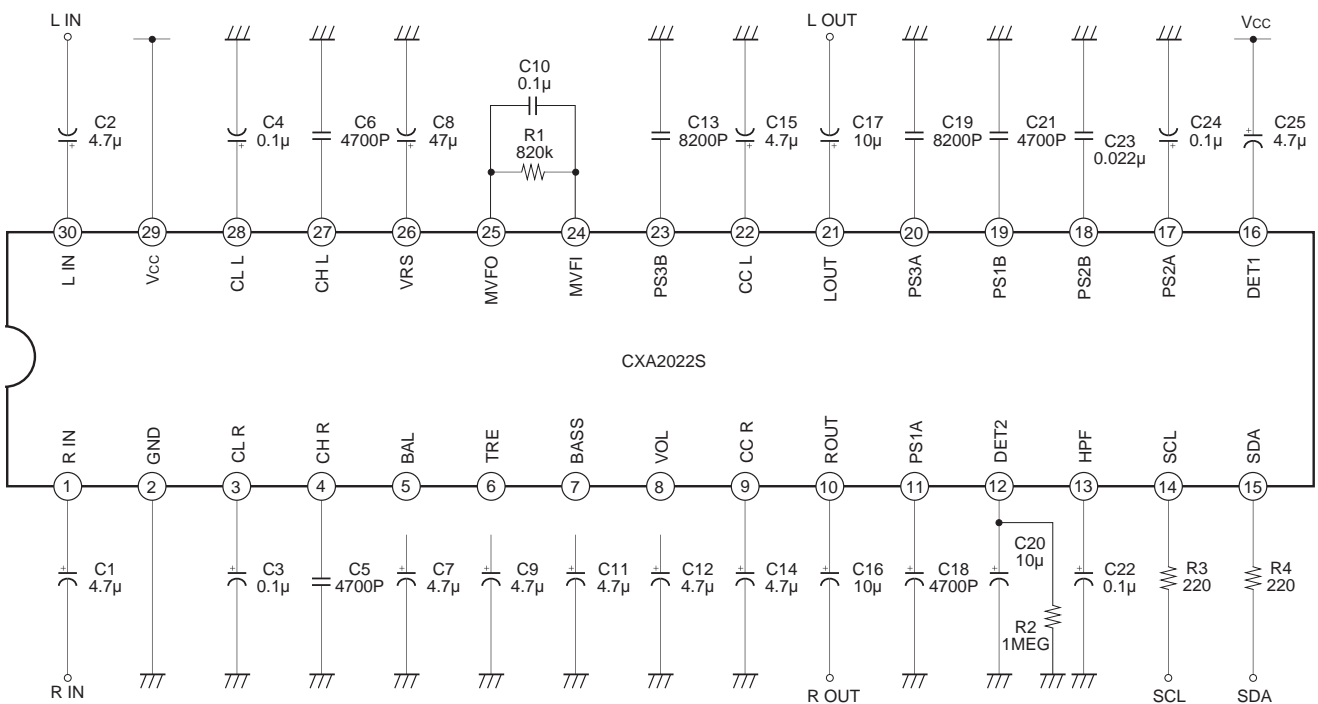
L IN
Vcc
L OUT
Vcc

C2 4.7μ
C4 0.1μ
C6 4700P
C8 47μ
C10 0.1μ
R1 820k
C13 8200P
C15 4.7μ
C17 10μ
C19 8200P
C21 4700P
C23 0.022μ
C24 0.1μ
C25 4.7μ

30 L IN
29 Vcc
28 CL L
27 CH L
26 VRS
25 MVFO
24 MVFI
23 PS3B
22 CC L
21 LOUT
20 PS3A
19 PS1B
18 PS2B
17 PS2A
16 DET1

CXA2022S

1 R IN
2 GND
3 CL R
4 CH R
5 BAL
6 TRE
7 BASS
8 VOL
9 CC R
10 ROUT
11 PS1A
12 DET2
13 HPF
14 SCL
15 SDA

C1 4.7μ
C3 0.1μ
C5 4700P
C7 4.7μ
C9 4.7μ
C11 4.7μ
C12 4.7μ
C14 4.7μ
C16 10μ
C18 4700P
C20 10μ
R2 1MEG
C22 0.1μ
R3 220
R4 220

R IN
R OUT
SCL
SDA